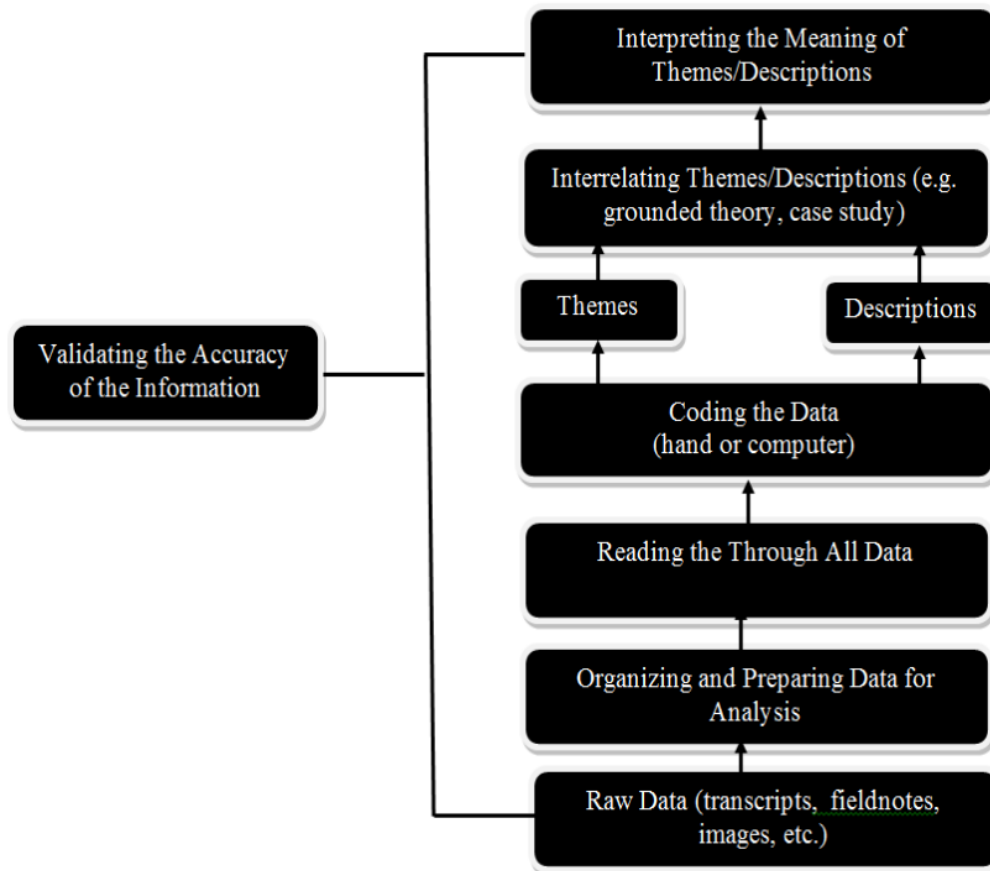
Interpreting the Meaning of Themes/Descriptions

Interrelating Themes/Descriptions (e.g. grounded theory, case study)

Themes

Descriptions

Validating the Accuracy of the Information

Coding the Data (hand or computer)

Reading the Through All Data

Organizing and Preparing Data for Analysis

Raw Data (transcripts, fieldnotes, images, etc.)